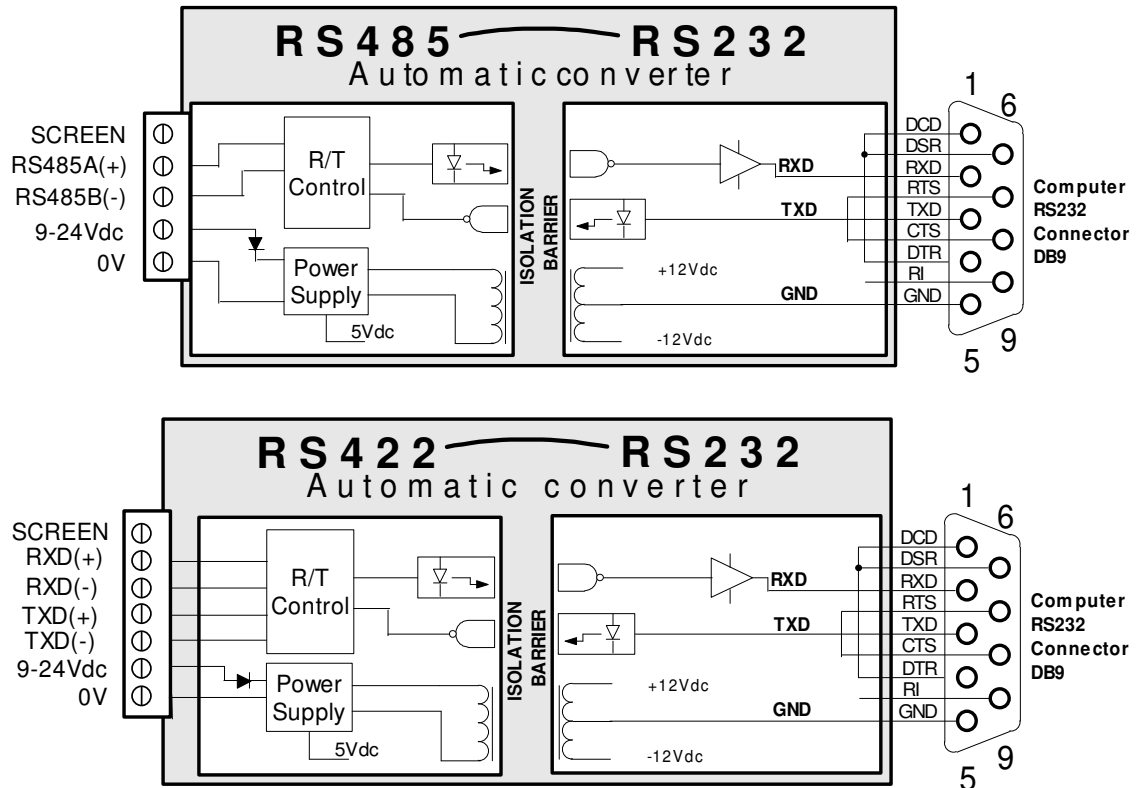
RS485 RS232
Automaticconverter

SCREEN
RS485A(+)
RS485B(-)
9-24Vdc
0V

R/T Control

Power Supply

5Vdc

ISOLATION BARRIER

RXD
TXD
+12Vdc
GND
-12Vdc

DCD
DSR
RXD
RTS
TXD
CTS
DTR
RI
GND

1
6
9
5

Computer RS232 Connector DB9

RS422 RS232
Automatic converter

SCREEN
RXD(+)
RXD(-)
TXD(+)
TXD(-)
9-24Vdc
0V

R/T Control

Power Supply

5Vdc

ISOLATION BARRIER

RXD
TXD
+12Vdc
GND
-12Vdc

DCD
DSR
RXD
RTS
TXD
CTS
DTR
RI
GND

1
6
9
5

Computer RS232 Connector DB9